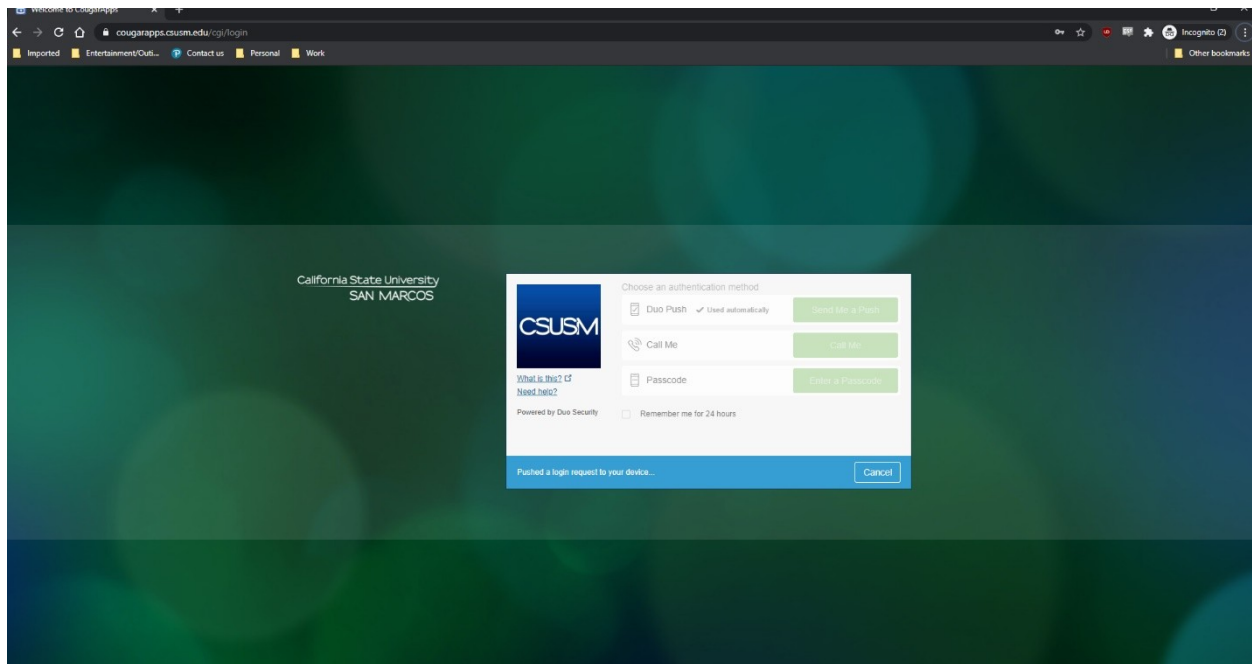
Welcome to CougarApps

cougarapps.csusm.edu/cgi/login

Incognito (2)

Imported
Entertainment/Outi...
Contact us
Personal
Work

Other bookmarks

California State University
SAN MARCOS

CSUSM

What is this?
Need help?

Powered by Duo Security

Choose an authentication method

Duo Push ✓ Used automatically
Send Me a Push

Call Me
Call Me

Passcode
Enter a Passcode

Remember me for 24 hours

Pushed a login request to your device...
Cancel